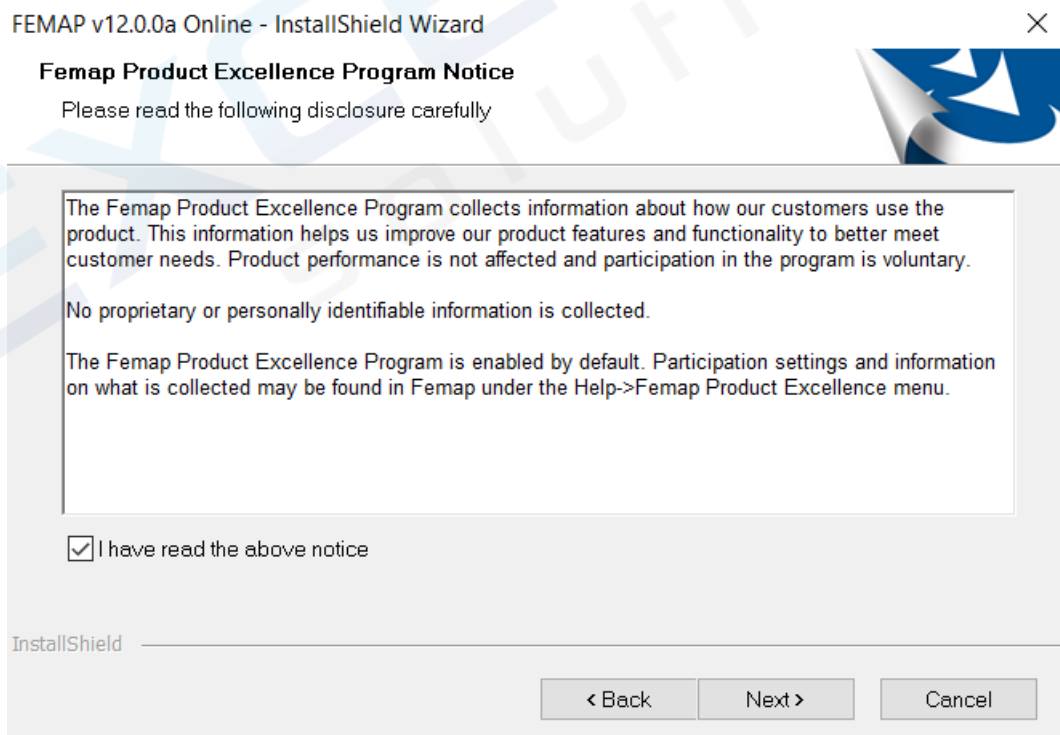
FEMAP v12.0.0a Online - InstallShield Wizard

Femap Product Excellence Program Notice

Please read the following disclosure carefully

The Femap Product Excellence Program collects information about how our customers use the product. This information helps us improve our product features and functionality to better meet customer needs. Product performance is not affected and participation in the program is voluntary.

No proprietary or personally identifiable information is collected.

The Femap Product Excellence Program is enabled by default. Participation settings and information on what is collected may be found in Femap under the Help->Femap Product Excellence menu.

I have read the above notice

InstallShield

< Back

Next >

Cancel